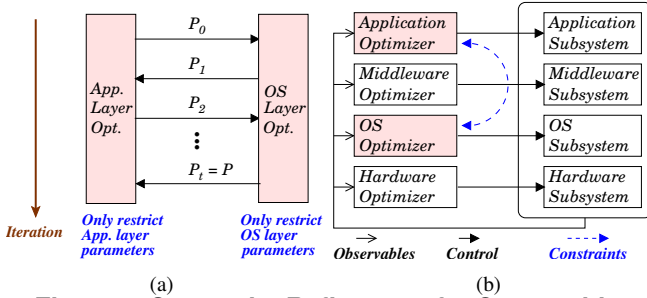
Iteration

App. Layer Opt.

$P_0$

$P_1$

$P_2$

$\vdots$

$P_t = P$

OS Layer Opt.

Only restrict App. layer parameters

Only restrict OS layer parameters

(a)

Application Optimizer

Middleware Optimizer

OS Optimizer

Hardware Optimizer

Application Subsystem

Middleware Subsystem

OS Subsystem

Hardware Subsystem

Observables

Control

Constraints

(b)

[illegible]